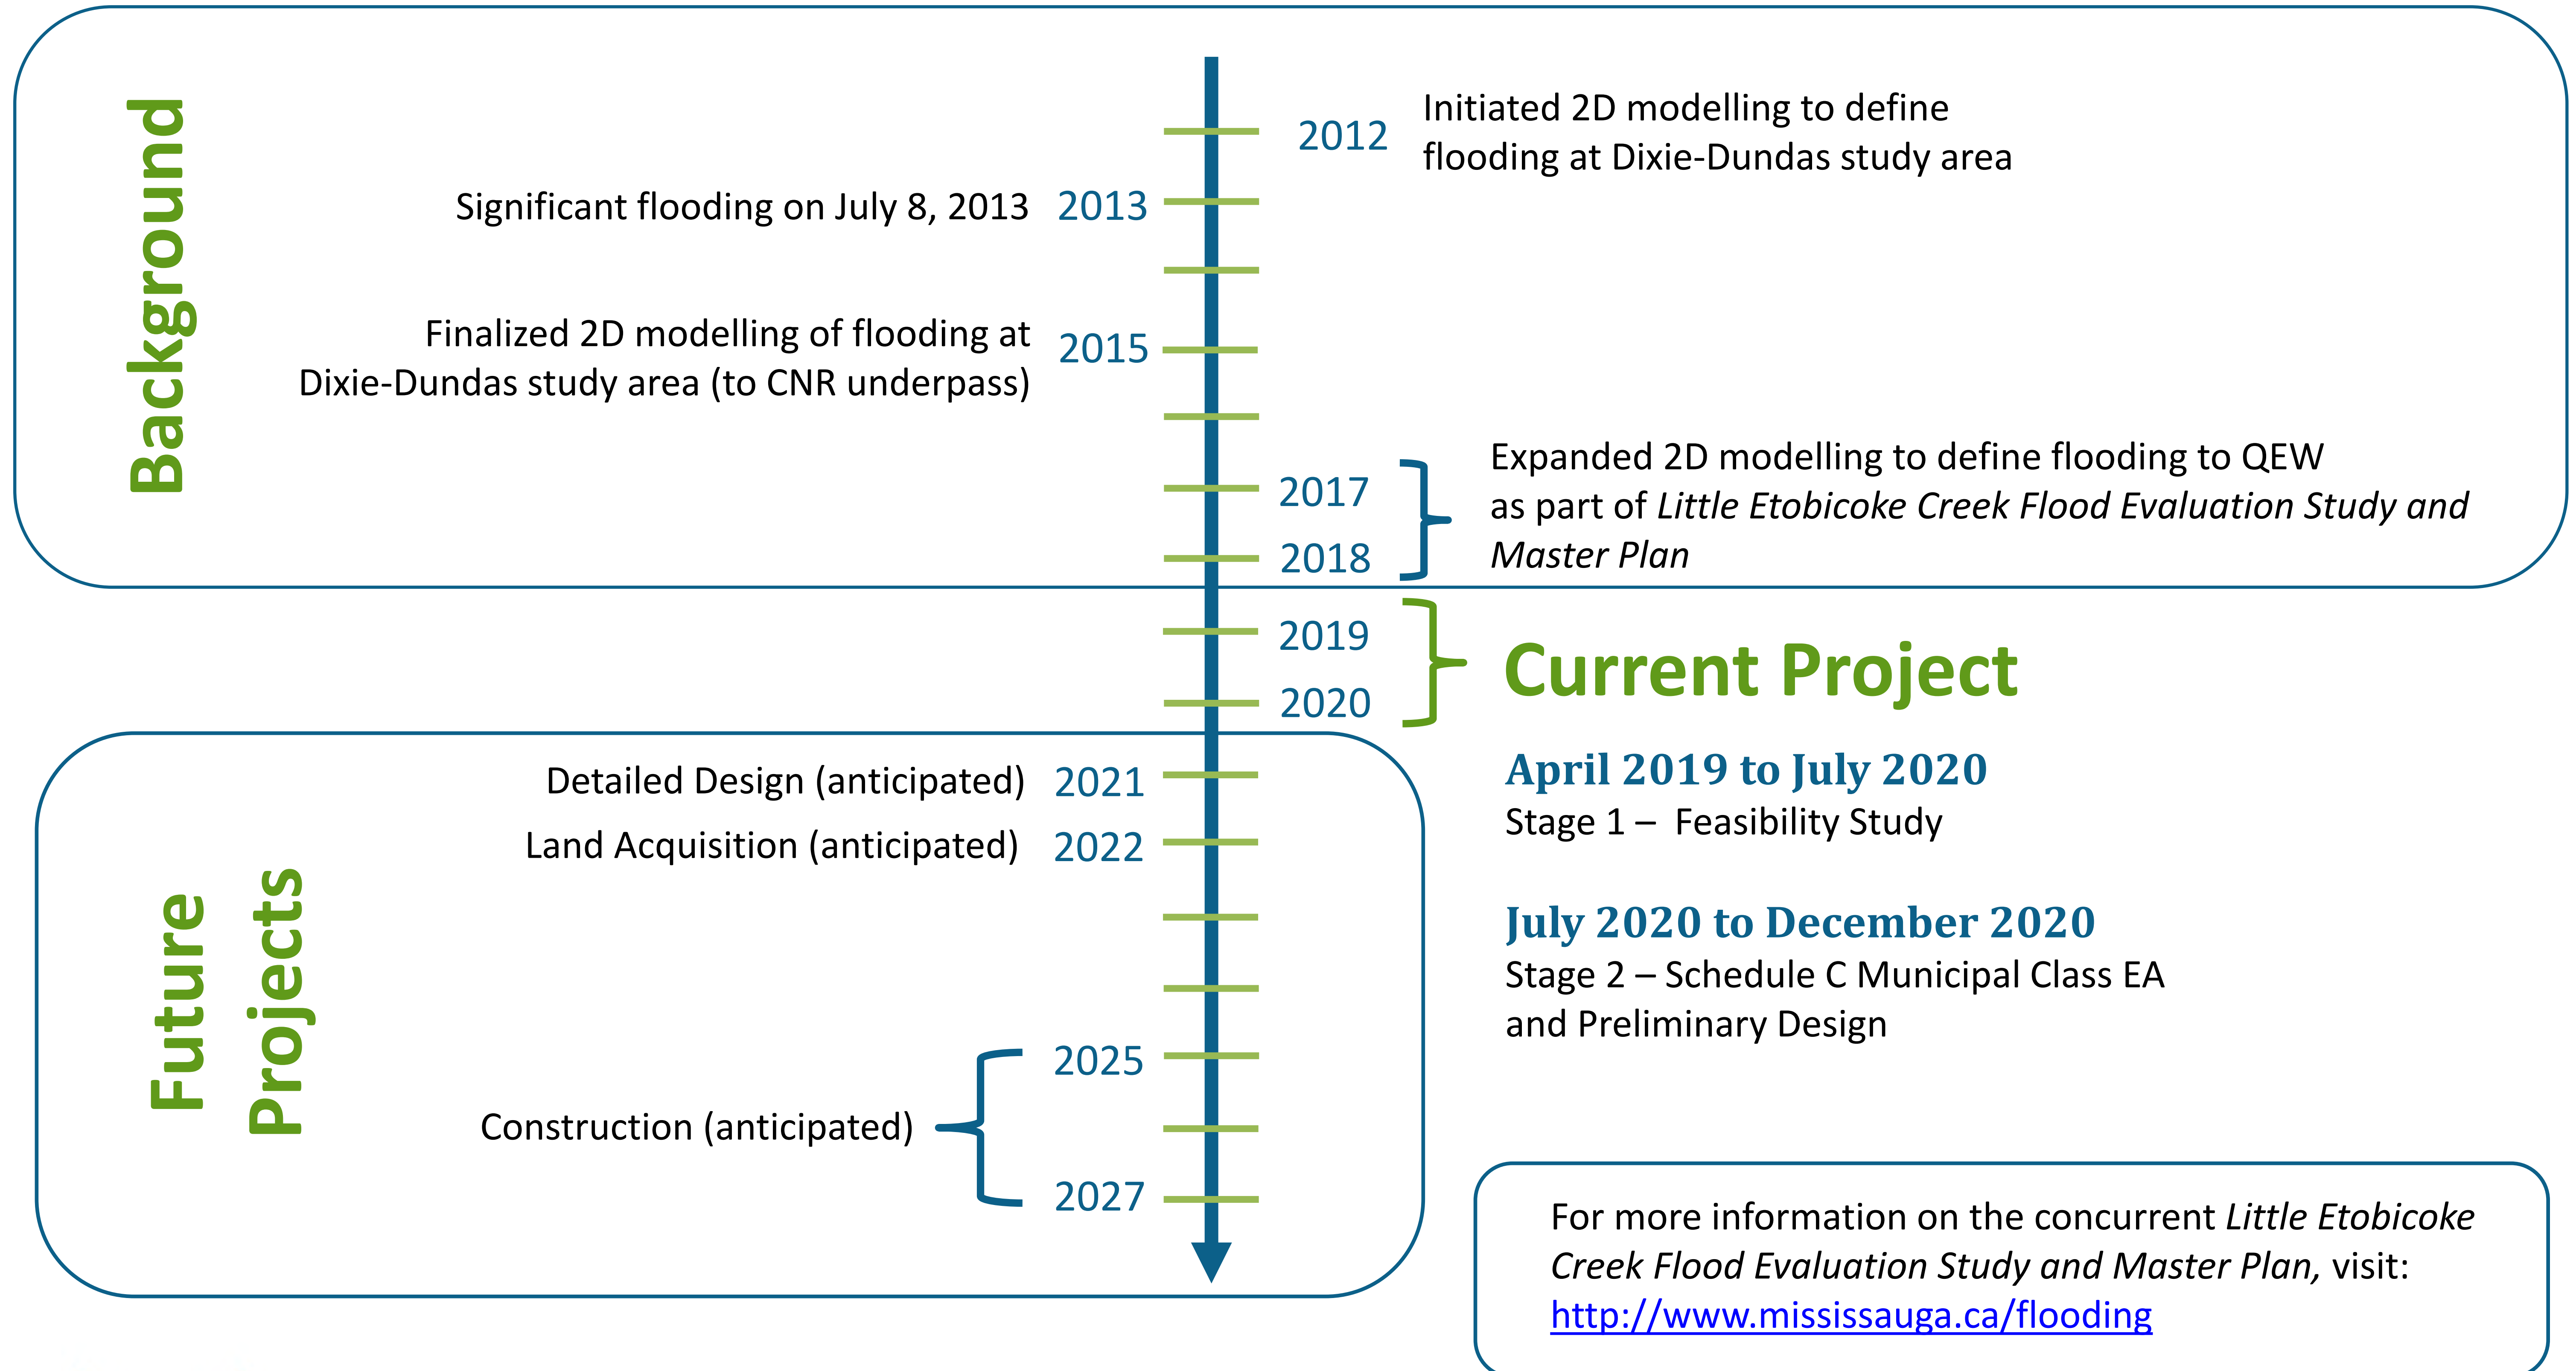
Background

2012 Initiated 2D modelling to define flooding at Dixie-Dundas study area

Significant flooding on July 8, 2013 2013

Finalized 2D modelling of flooding at Dixie-Dundas study area (to CNR underpass) 2015

2017
2018
Expanded 2D modelling to define flooding to QEW as part of *Little Etobicoke Creek Flood Evaluation Study and Master Plan*

2019
2020
Current Project

April 2019 to July 2020
Stage 1 – Feasibility Study

July 2020 to December 2020
Stage 2 – Schedule C Municipal Class EA and Preliminary Design

Future Projects

Detailed Design (anticipated) 2021

Land Acquisition (anticipated) 2022

2025
Construction (anticipated)
2027

For more information on the concurrent *Little Etobicoke Creek Flood Evaluation Study and Master Plan*, visit: http://www.mississauga.ca/flooding